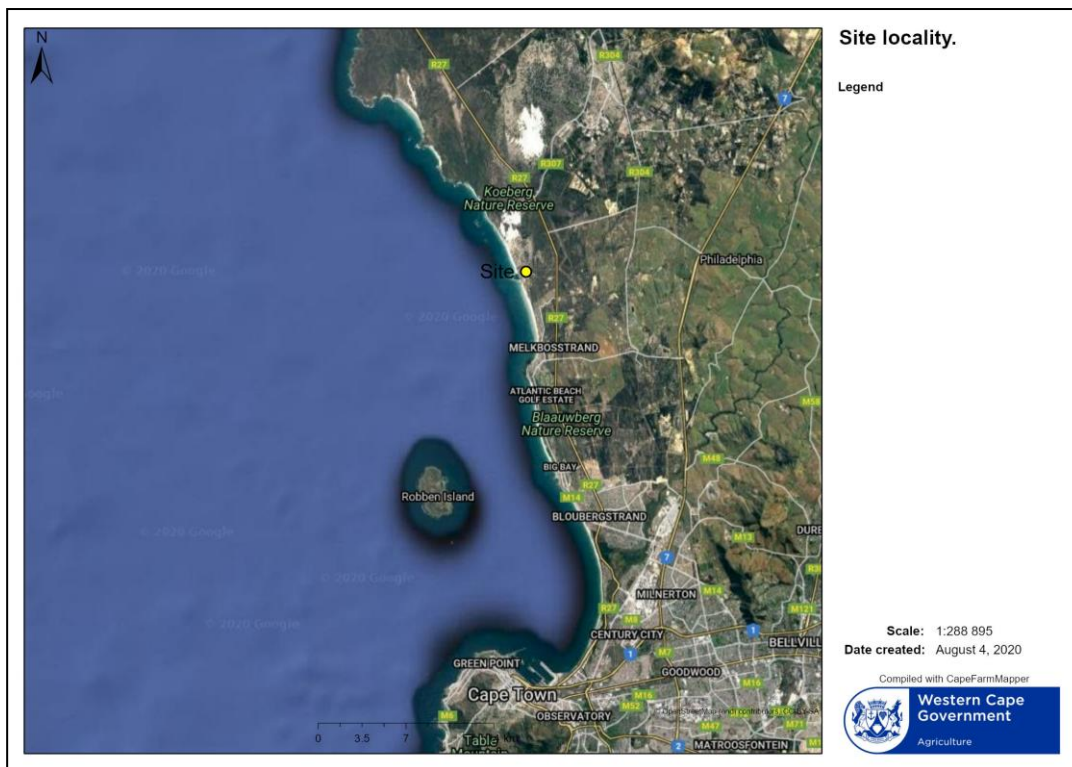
N

R27
R304
R307
R27
R304
Koeberg Nature Reserve
7
© 2020 Google
Site
Philadelphia
© 2020 Google
R27
MELKBOSSTRAND
oogle
ATLANTIC BEACH GOLF ESTATE
Blaauwberg Nature Reserve
M58
M48
BIG BAY
Robben Island
R27
M14
BLOUBERGSTRAND
© 2020 Google
DURB
7
M13
R3
© 2020 Google
MILNERTON
M14
© 2020 Google
R27
M8
M121
CENTURY CITY
1
BELLVILL
M7
GREEN POINT
GOODWOOD
1
Cape Town
M16
M16
M52
M6
OBSERVATORY
M47
M71
0 3.5 7
Table Mountain
km
2
MATROOSFONTEIN
M1

Site locality.

Legend

Scale: 1:288 895
Date created: August 4, 2020

Compiled with CapeFarmMapper
Western Cape Government
Agriculture